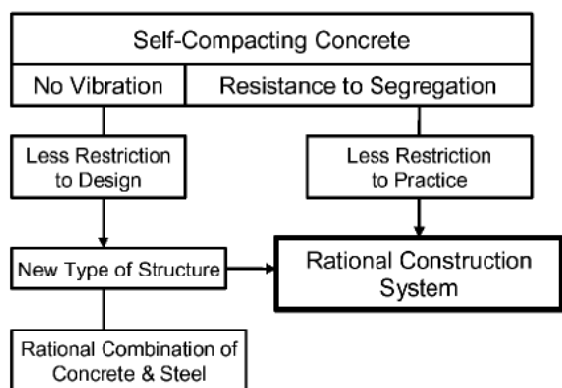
Self-Compacting Concrete

No Vibration

Resistance to Segregation

Less Restriction to Design

Less Restriction to Practice

New Type of Structure

Rational Construction System

Rational Combination of Concrete & Steel